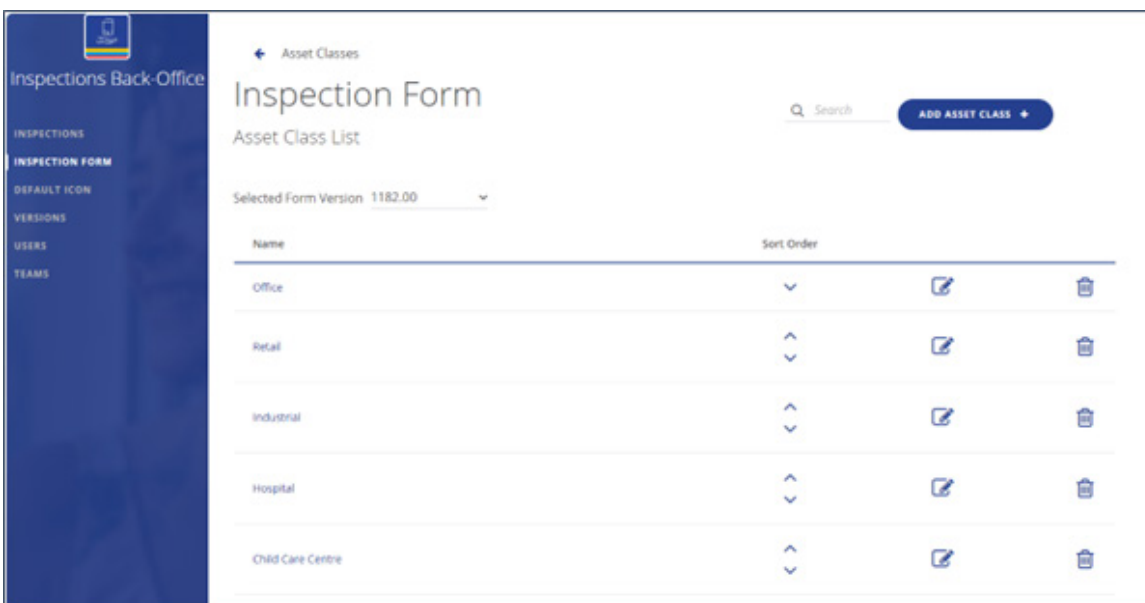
Inspections Back-Office

INSPECTIONS
INSPECTION FORM
DEFAULT ICON
VERSIONS
USERS
TEAMS

← Asset Classes

Inspection Form

Asset Class List

Search

ADD ASSET CLASS +

Selected Form Version 1182.00

| Name | Sort Order | | |
|---|---|---|---|
| Office | | | |
| Retail | | | |
| Industrial | | | |
| Hospital | | | |
| Child Care Centre | | | |